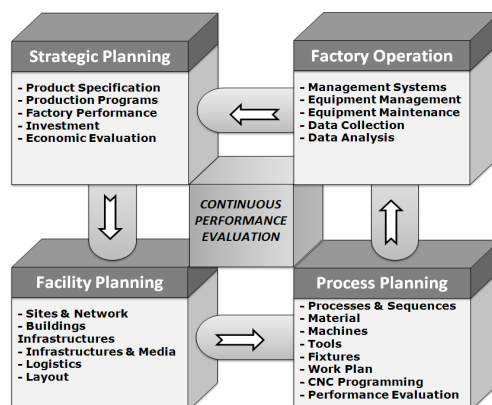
Strategic Planning

- Product Specification
- Production Programs
- Factory Performance
- Investment
- Economic Evaluation

Factory Operation

- Management Systems
- Equipment Management
- Equipment Maintenance
- Data Collection
- Data Analysis

CONTINUOUS PERFORMANCE EVALUATION

Facility Planning

- Sites & Network
- Buildings Infrastructures
- Infrastructures & Media
- Logistics
- Layout

Process Planning

- Processes & Sequences
- Material
- Machines
- Tools
- Fixtures
- Work Plan
- CNC Programming
- Performance Evaluation